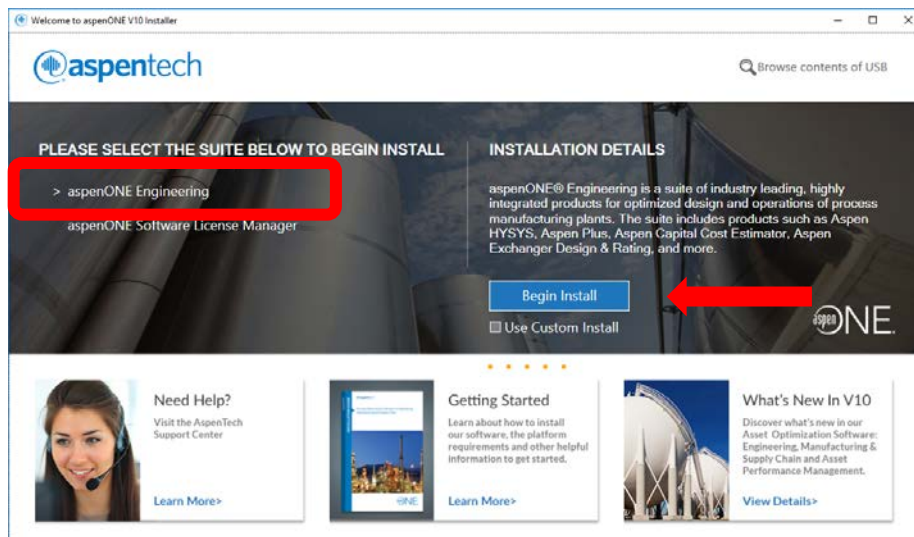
Welcome to aspenONE V10 Installer

aspentech

Browse contents of USB

PLEASE SELECT THE SUITE BELOW TO BEGIN INSTALL

> aspenONE Engineering

aspenONE Software License Manager

INSTALLATION DETAILS

aspenONE® Engineering is a suite of industry leading, highly integrated products for optimized design and operations of process manufacturing plants. The suite includes products such as Aspen HYSYS, Aspen Plus, Aspen Capital Cost Estimator, Aspen Exchanger Design & Rating, and more.

Begin Install

Use Custom Install

aspenONE

Need Help?

Visit the AspenTech Support Center

Learn More>

Getting Started

Learn about how to install our software, the platform requirements and other helpful information to get started.

Learn More>

What's New In V10

Discover what's new in our Asset Optimization Software: Engineering, Manufacturing & Supply Chain and Asset Performance Management.

View Details>